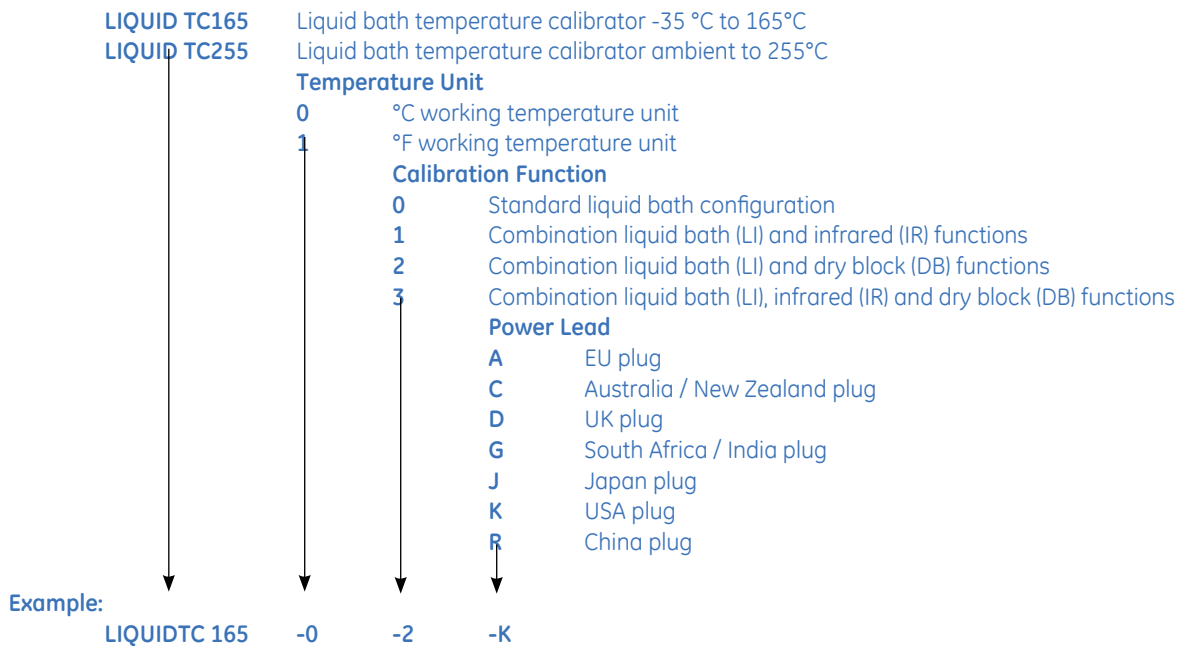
LIQUID TC165 Liquid bath temperature calibrator -35 °C to 165°C
LIQUID TC255 Liquid bath temperature calibrator ambient to 255°C

Temperature Unit
0 °C working temperature unit
1 °F working temperature unit

Calibration Function
0 Standard liquid bath configuration
1 Combination liquid bath (LI) and infrared (IR) functions
2 Combination liquid bath (LI) and dry block (DB) functions
3 Combination liquid bath (LI), infrared (IR) and dry block (DB) functions

Power Lead
A EU plug
C Australia / New Zealand plug
D UK plug
G South Africa / India plug
J Japan plug
K USA plug
R China plug

Example:
LIQUIDTC 165 -0 -2 -K